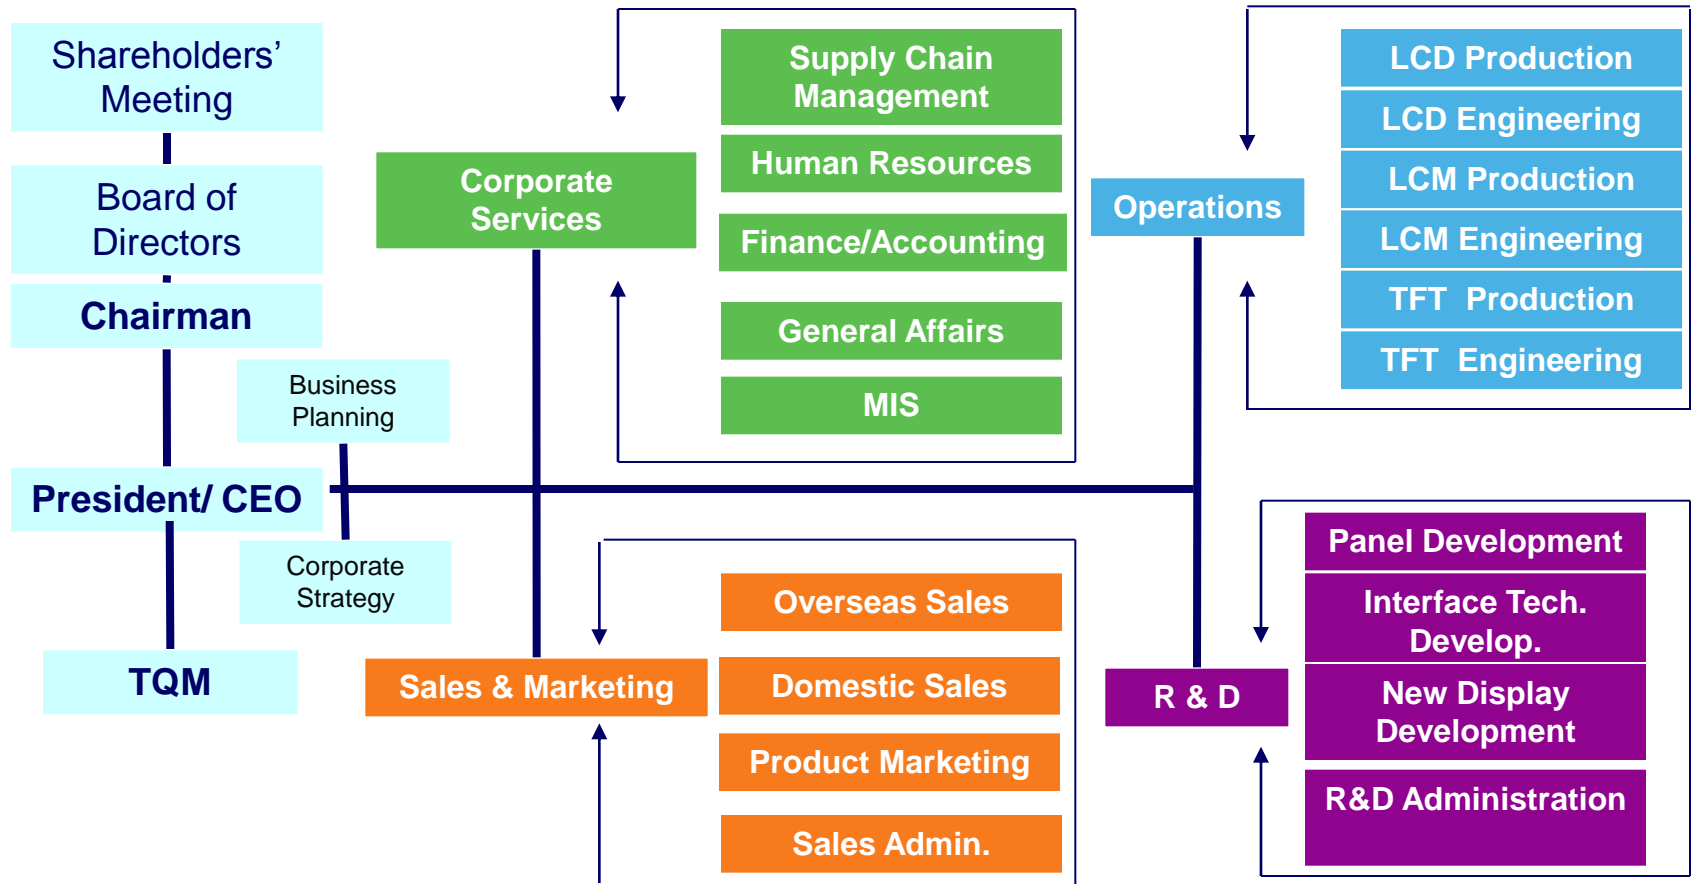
Shareholders' Meeting

Board of Directors

Chairman

Business Planning

President/ CEO

Corporate Strategy

TQM

Corporate Services

Supply Chain Management

Human Resources

Finance/Accounting

General Affairs

MIS

Sales & Marketing

Overseas Sales

Domestic Sales

Product Marketing

Sales Admin.

Operations

LCD Production

LCD Engineering

LCM Production

LCM Engineering

TFT Production

TFT Engineering

R & D

Panel Development

Interface Tech. Develop.

New Display Development

R&D Administration